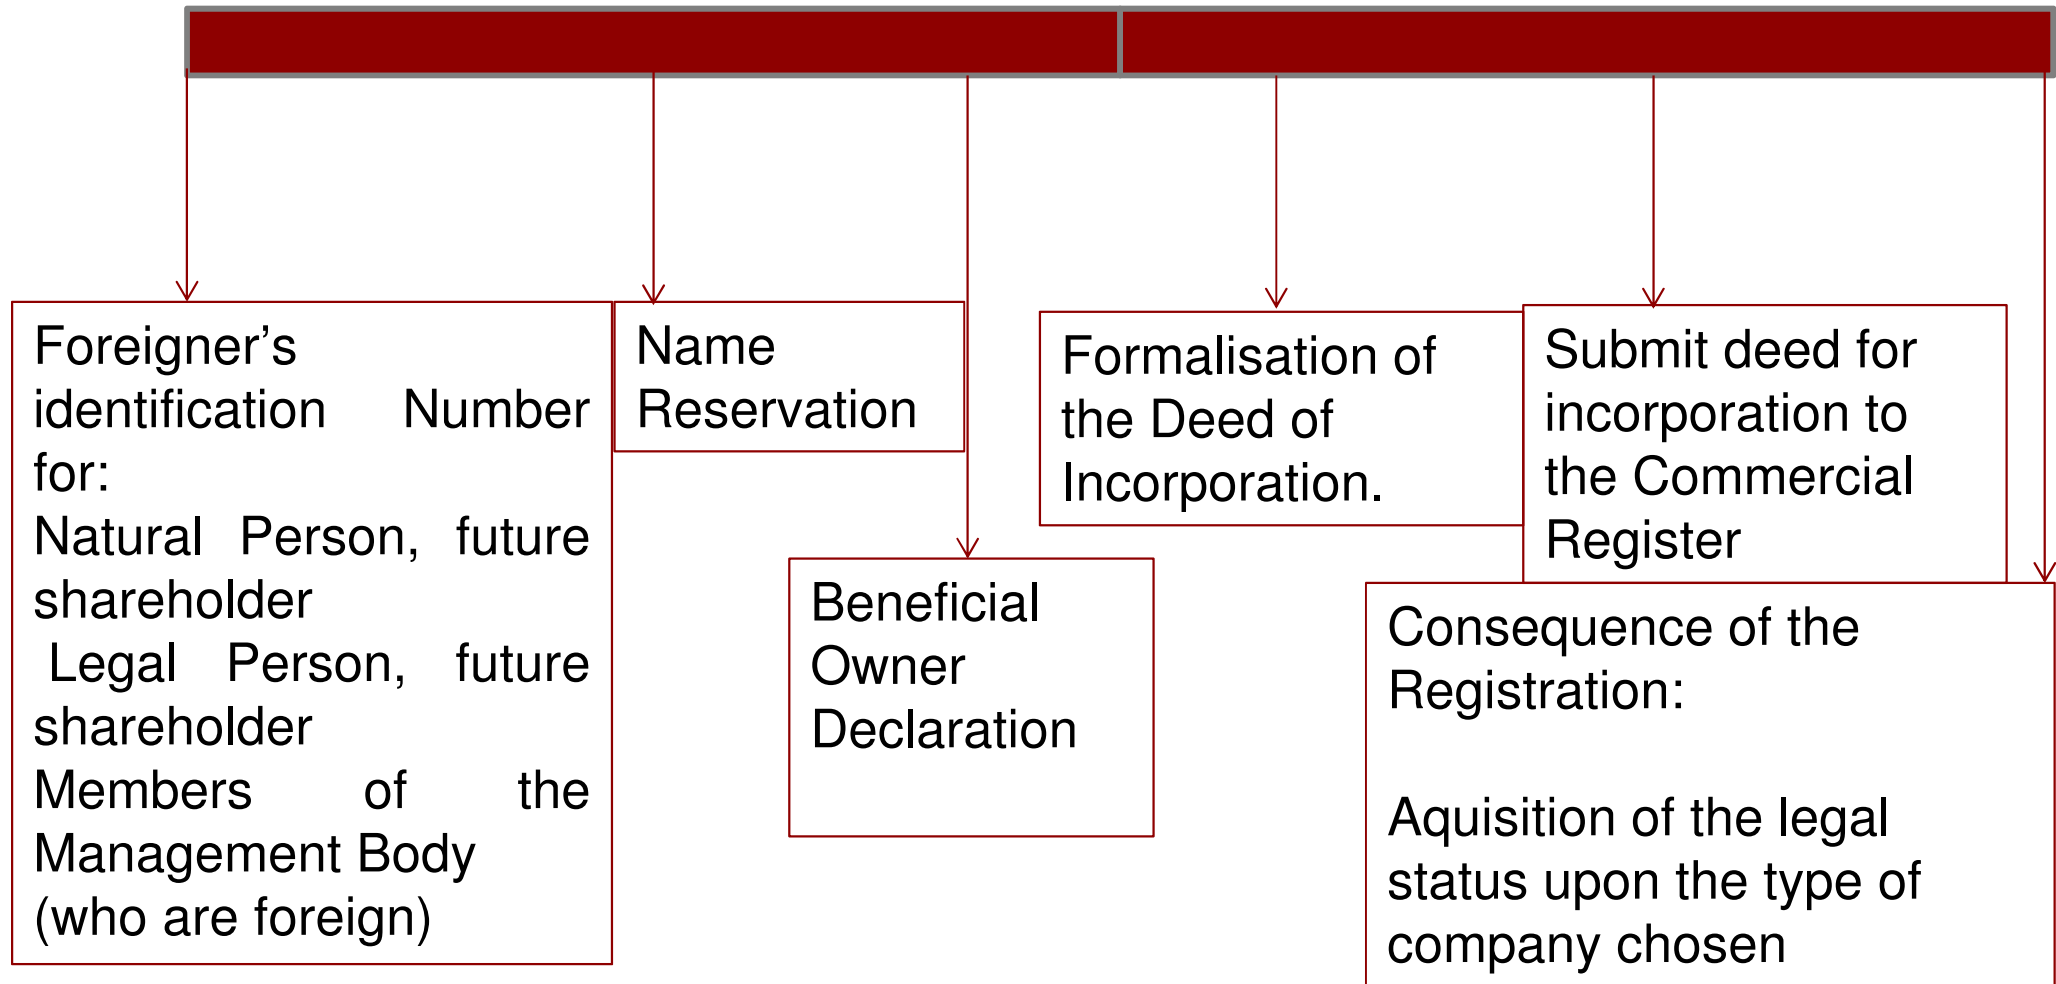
Foreigner’s identification Number for:
Natural Person, future shareholder
Legal Person, future shareholder
Members of the Management Body (who are foreign)

Name Reservation

Beneficial Owner Declaration

Formalisation of the Deed of Incorporation.

Submit deed for incorporation to the Commercial Register

Consequence of the Registration:

Aquisition of the legal status upon the type of company chosen